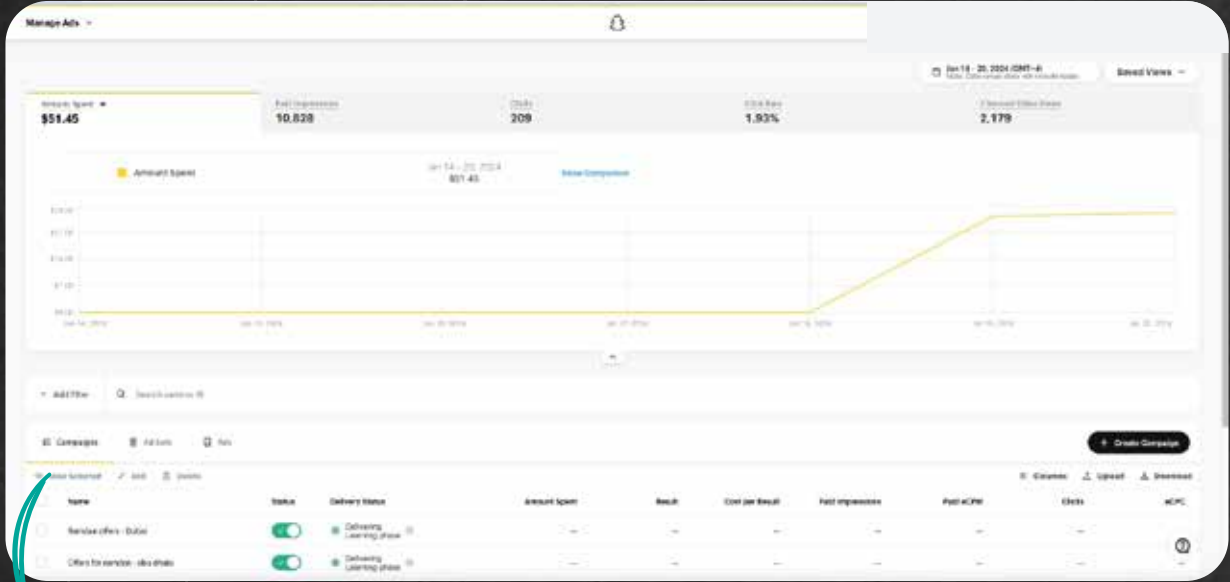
Manage Ads

Jan 14 - 20, 2024 (GMT+4)

Saved Views

Amount Spent
$51.45

Paid Impressions
10,828

Clicks
209

Click Rate
1.93%

2-Second Video Views
2,179

Amount Spent

Jan 14 - 20, 2024
$51.45

Show Comparison

Jan 14, 2024 | Jan 15, 2024 | Jan 16, 2024 | Jan 17, 2024 | Jan 18, 2024 | Jan 19, 2024 | Jan 20, 2024

Add Filter

Search campaigns

Campaigns | Ad Sets | Ads

Create Campaign

Show Selected | Edit | Delete

Columns | Upload | Download

| Name | Status | Delivery Status | Amount Spent | Result | Cost per Result | Paid Impressions | Paid eCPM | Clicks | eCPC |
|---|---|---|---|---|---|---|---|---|---|
| Ramdan offers - Dubai | | Delivering Learning phase | — | — | — | — | — | — | — |
| Offers for ramdan - abu dhabi | | Delivering Learning phase | — | — | — | — | — | — | — |